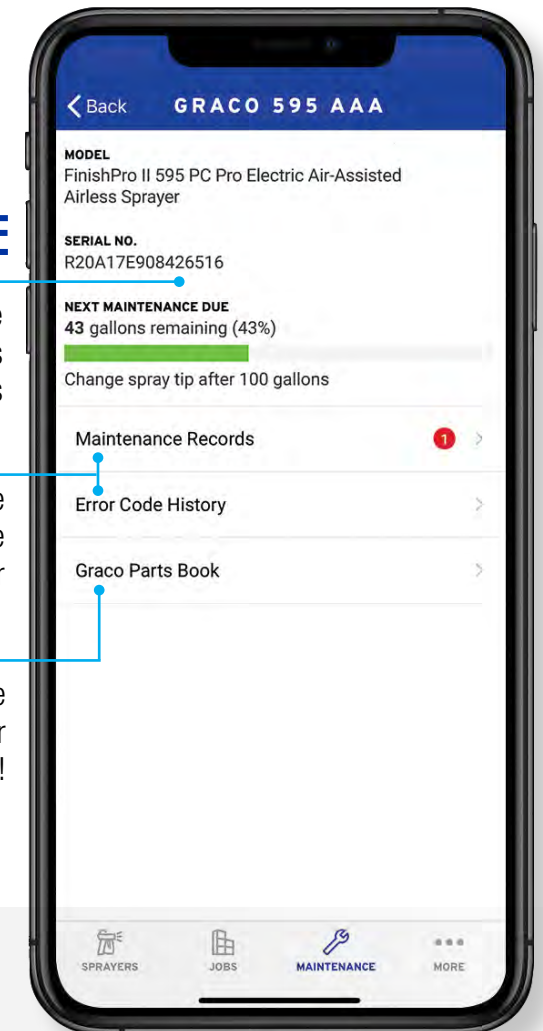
< Back GRACO 595 AAA

MODEL
FinishPro II 595 PC Pro Electric Air-Assisted Airless Sprayer

SERIAL NO.
R20A17E908426516

NEXT MAINTENANCE DUE
43 gallons remaining (43%)

Change spray tip after 100 gallons

Maintenance Records 1 >

Error Code History >

Graco Parts Book >

SPRAYERS JOBS MAINTENANCE MORE